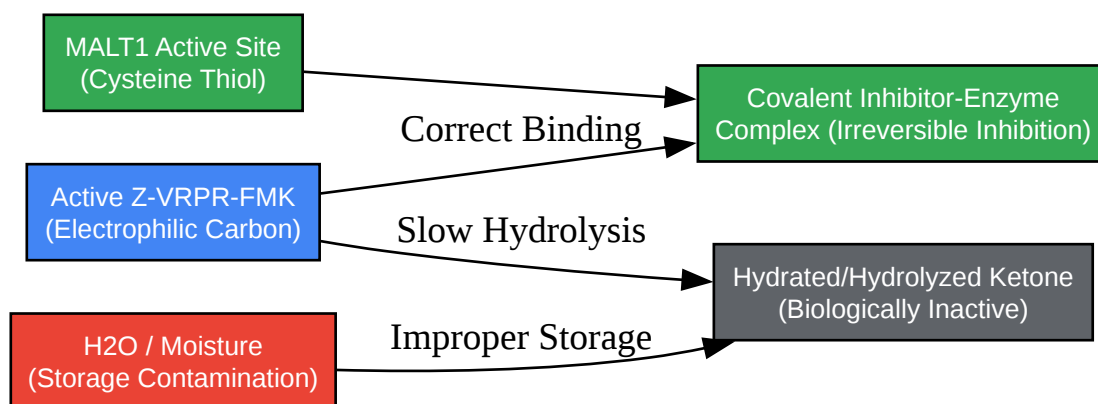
MALT1 Active Site
(Cysteine Thiol)

Active Z-VRPR-FMK
(Electrophilic Carbon)

H2O / Moisture
(Storage Contamination)

Correct Binding

Slow Hydrolysis

Improper Storage

Covalent Inhibitor-Enzyme
Complex (Irreversible Inhibition)

Hydrated/Hydrolyzed Ketone
(Biologically Inactive)